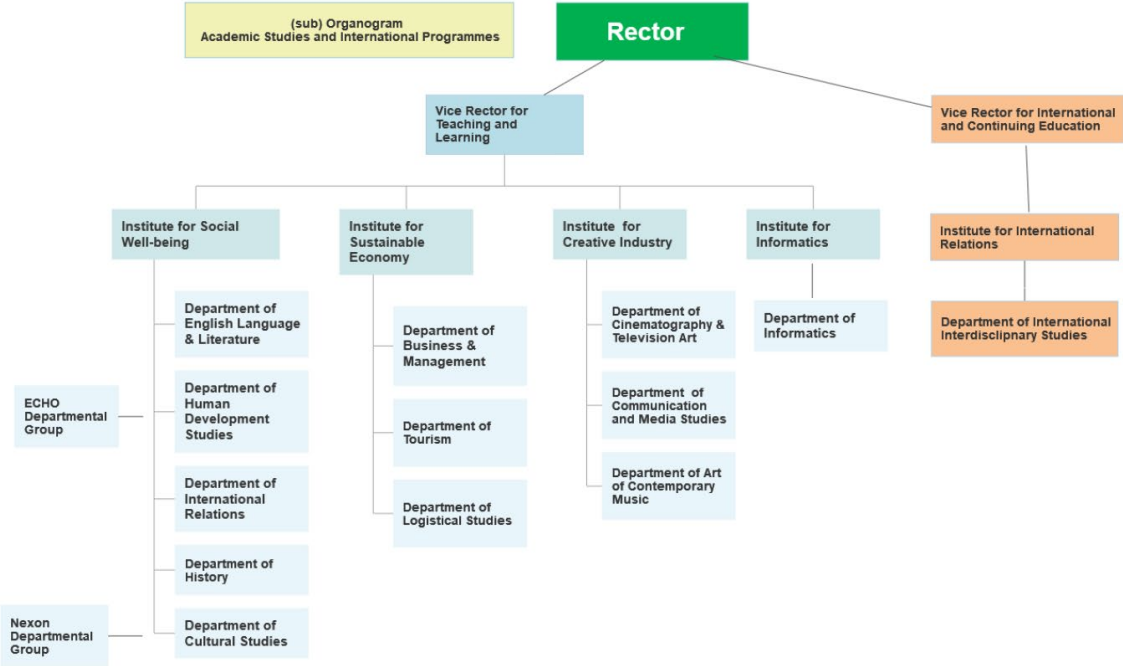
(sub) Organogram
Academic Studies and International Programmes

Rector

Vice Rector for Teaching and Learning

Vice Rector for International and Continuing Education

Institute for Social Well-being

Department of English Language & Literature

Department of Human Development Studies

Department of International Relations

Department of History

Department of Cultural Studies

ECHO Departmental Group

Nexon Departmental Group

Institute for Sustainable Economy

Department of Business & Management

Department of Tourism

Department of Logistical Studies

Institute for Creative Industry

Department of Cinematography & Television Art

Department of Communication and Media Studies

Department of Art of Contemporary Music

Institute for Informatics

Department of Informatics

Institute for International Relations

Department of International Interdisclipnary Studies